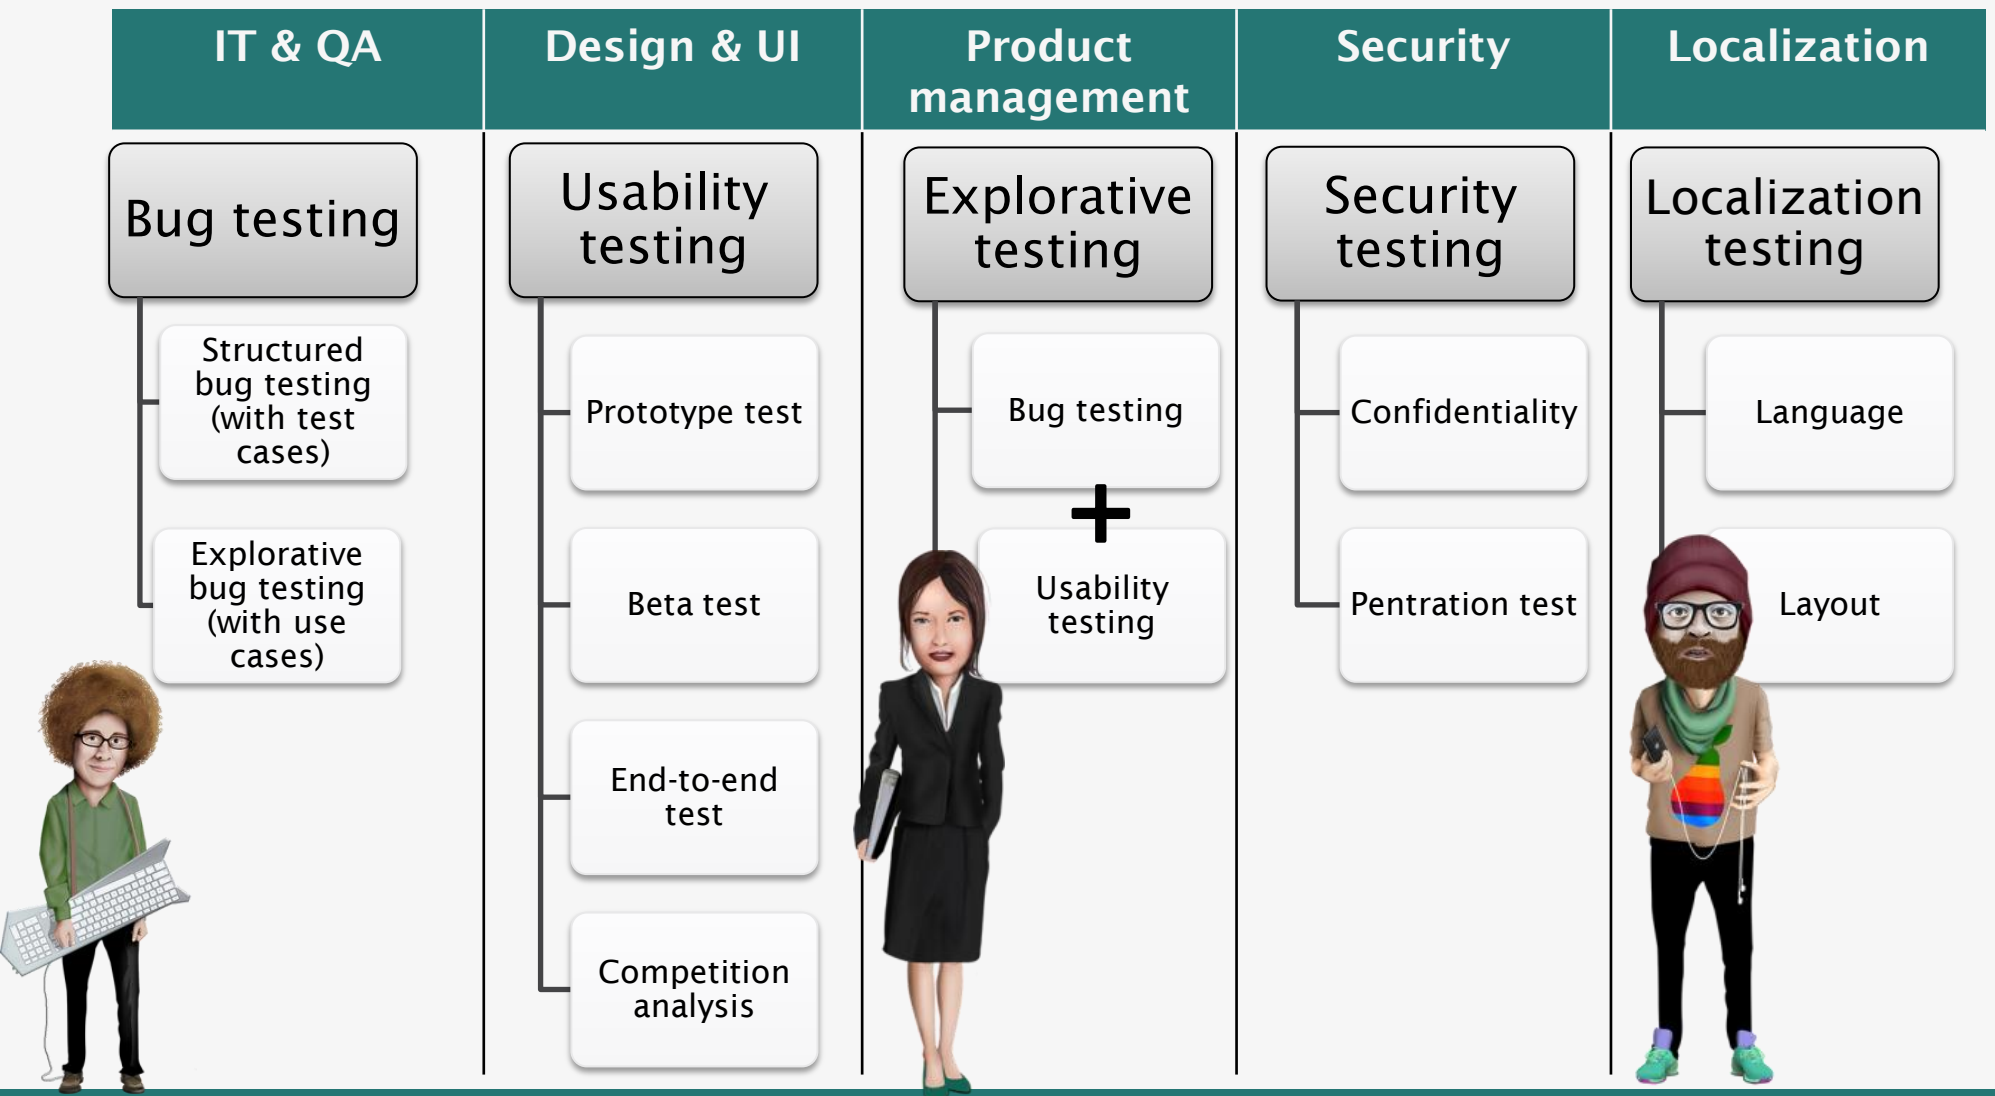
| IT & QA | Design & UI | Product management | Security | Localization |
|---|---|---|---|---|

Bug testing

Structured bug testing (with test cases)

Explorative bug testing (with use cases)

Usability testing

Prototype test

Beta test

End-to-end test

Competition analysis

Explorative testing

Bug testing

+

Usability testing

Security testing

Confidentiality

Pentration test

Localization testing

Language

Layout